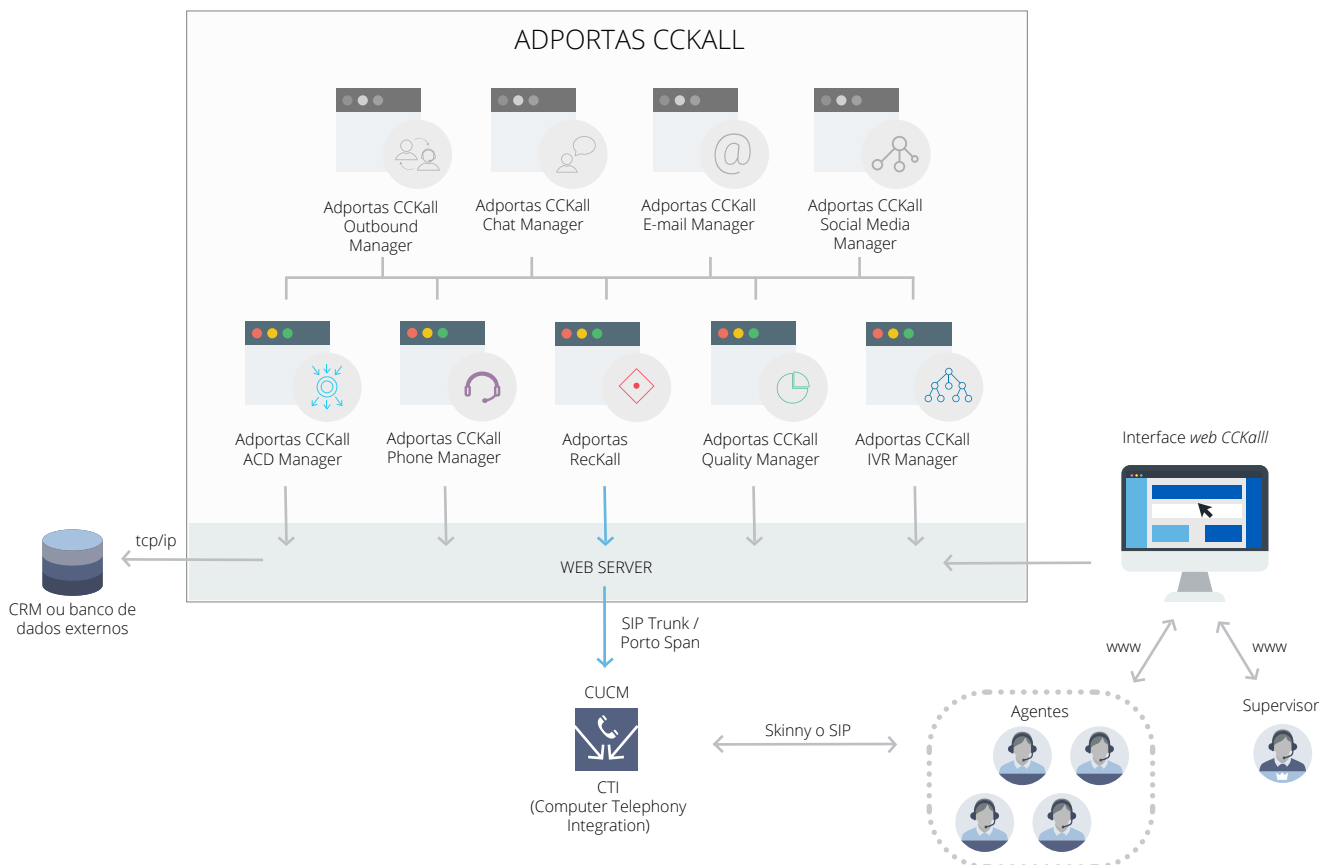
ADPORTAS CCKALL

Adportas CCKall Outbound Manager

Adportas CCKall Chat Manager

Adportas CCKall E-mail Manager

Adportas CCKall Social Media Manager

Adportas CCKall ACD Manager

Adportas CCKall Phone Manager

Adportas RecKall

Adportas CCKall Quality Manager

Adportas CCKall IVR Manager

Interface *web CCKalll*

tcp/ip

CRM ou banco de dados externos

WEB SERVER

SIP Trunk / Porto Span

www

www

CUCM

Supervisor

Agentes

Skinny o SIP

CTI (Computer Telephony Integration)